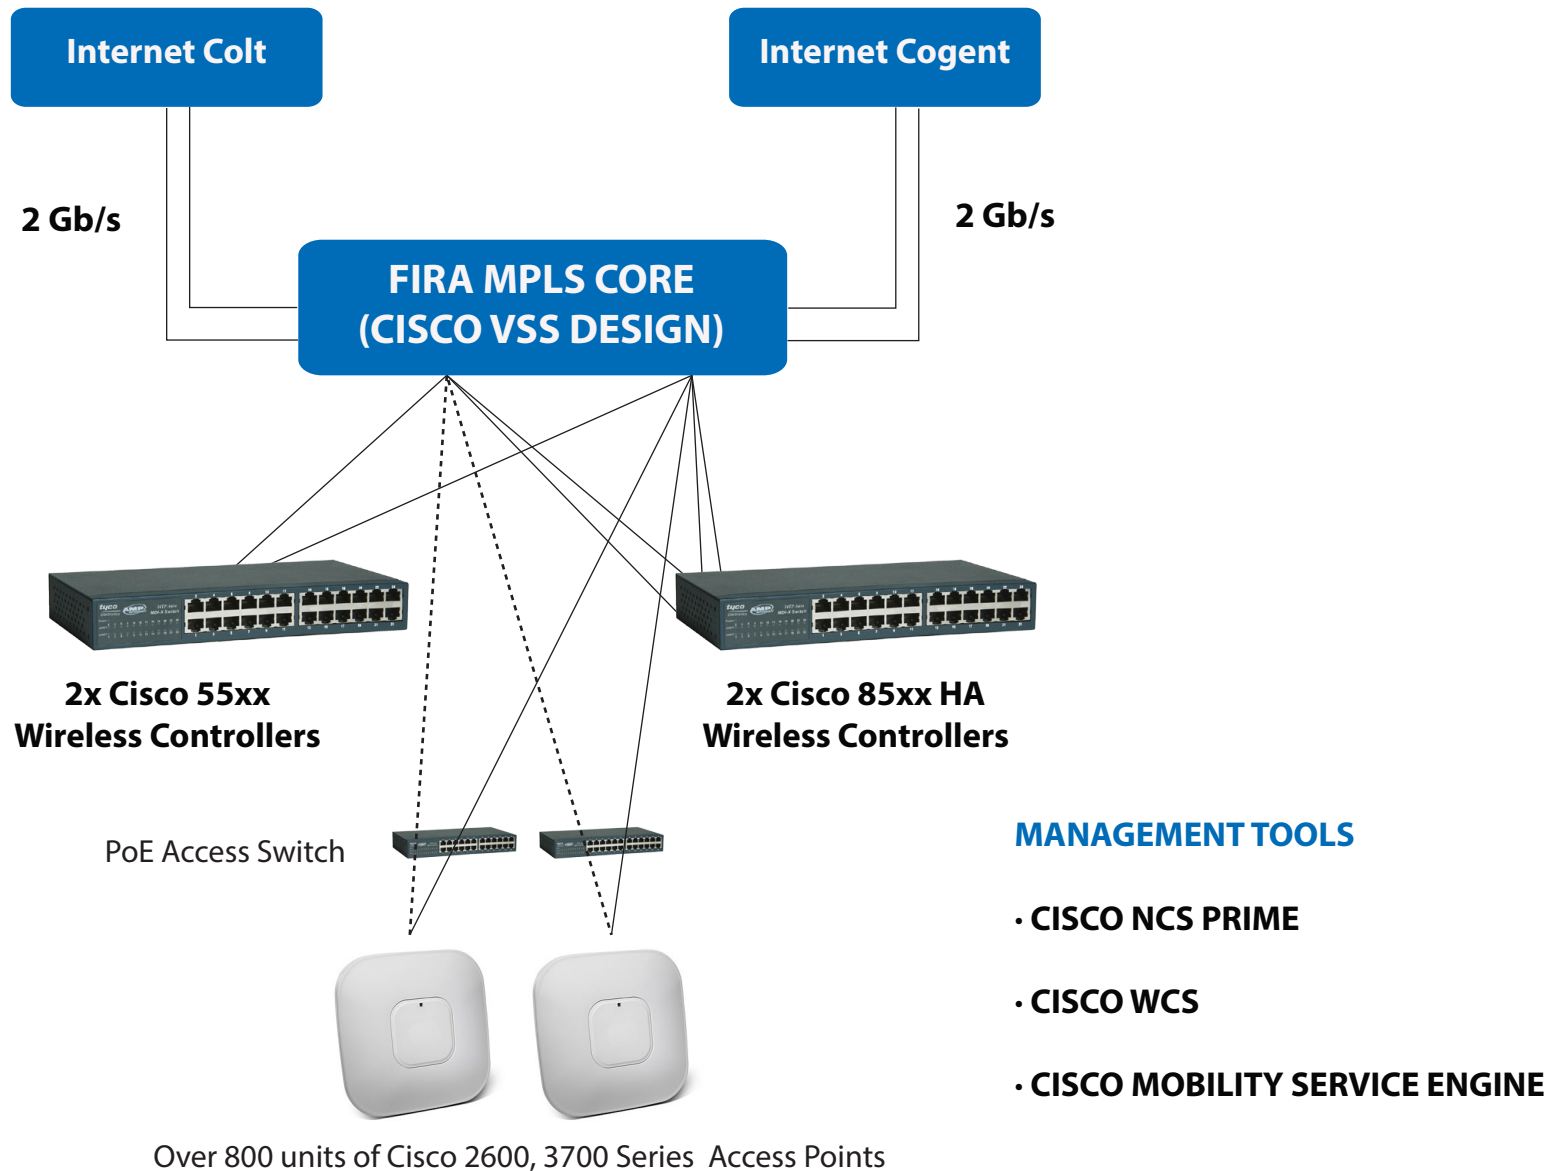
Internet Colt

Internet Cogent

2 Gb/s

2 Gb/s

FIRA MPLS CORE
(CISCO VSS DESIGN)

2x Cisco 55xx
Wireless Controllers

2x Cisco 85xx HA
Wireless Controllers

PoE Access Switch

MANAGEMENT TOOLS

• CISCO NCS PRIME

• CISCO WCS

• CISCO MOBILITY SERVICE ENGINE

Over 800 units of Cisco 2600, 3700 Series Access Points